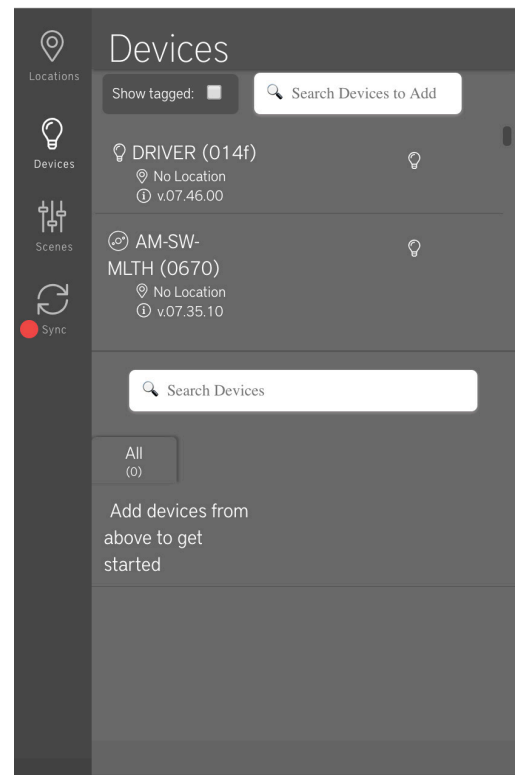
Locations

Devices

Scenes

Sync

Devices

Show tagged:

Search Devices to Add

DRIVER (014f)
No Location
v.07.46.00

AM-SW-MLTH (0670)
No Location
v.07.35.10

Search Devices

All
(0)

Add devices from above to get started